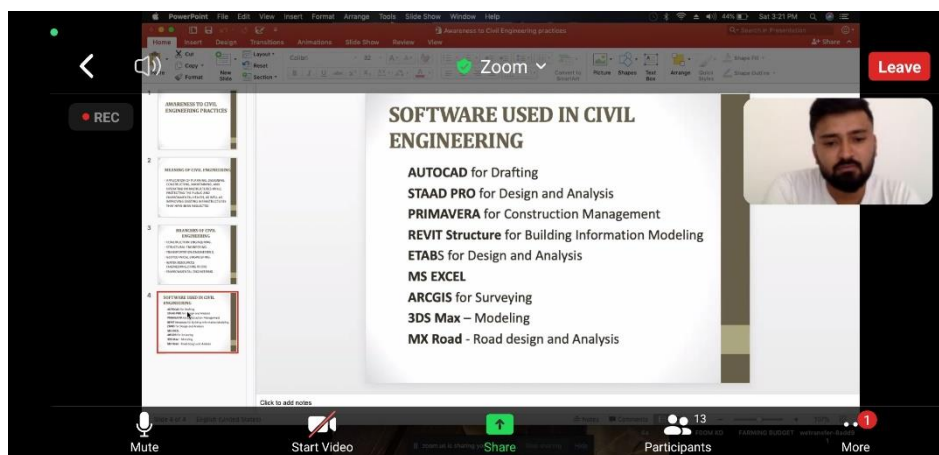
PowerPoint File Edit View Insert Format Arrange Tools Slide Show Window Help

Sat 3:21 PM

Awareness to Civil Engineering practices

Home Insert Design Transitions Animations Slide Show Review View

Zoom

Leave

REC

1 AWARENESS TO CIVIL ENGINEERING PRACTICES

2 MEANING OF CIVIL ENGINEERING

3 BRANCHES OF CIVIL ENGINEERING

4 SOFTWARE USED IN CIVIL ENGINEERING

SOFTWARE USED IN CIVIL ENGINEERING

AUTOCAD for Drafting
STAAD PRO for Design and Analysis
PRIMAVERA for Construction Management
REVIT Structure for Building Information Modeling
ETABS for Design and Analysis
MS EXCEL
ARCGIS for Surveying
3DS Max – Modeling
MX Road - Road design and Analysis

Click to add notes

Mute

Start Video

Share

13

Participants

1

More